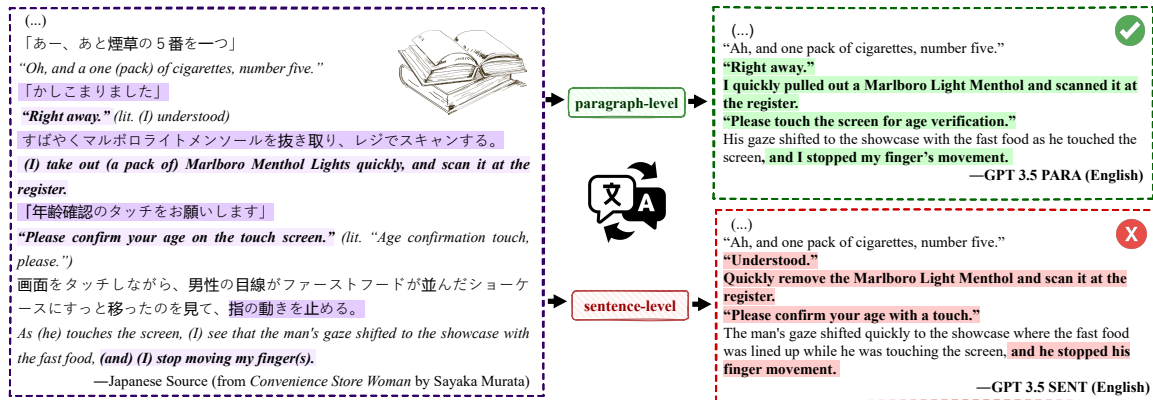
(...)
「あー、あと煙草の５番を一つ」
*"Oh, and a one (pack) of cigarettes, number five."*
「かしこまりました」
***"Right away."*** *(lit. (I) understood)*
すばやくマルボロライトメンソールを抜き取り、レジでスキャンする。
***(I) take out (a pack of) Marlboro Menthol Lights quickly, and scan it at the register.***
「年齢確認のタッチをお願いします」
***"Please confirm your age on the touch screen."*** *(lit. "Age confirmation touch, please.")*
画面をタッチしながら、男性の目線がファーストフードが並んだショーケースにすっと移ったのを見て、指の動きを止める。
*As (he) touches the screen, (I) see that the man's gaze shifted to the showcase with the fast food,* ***(and) (I) stop moving my finger(s).***
—Japanese Source (from *Convenience Store Woman* by Sayaka Murata)

paragraph-level

sentence-level

(...)
"Ah, and one pack of cigarettes, number five."
**"Right away."**
**I quickly pulled out a Marlboro Light Menthol and scanned it at the register.**
**"Please touch the screen for age verification."**
His gaze shifted to the showcase with the fast food as he touched the screen, **and I stopped my finger's movement.**
**—GPT 3.5 PARA (English)**

(...)
"Ah, and one pack of cigarettes, number five."
**"Understood."**
**Quickly remove the Marlboro Light Menthol and scan it at the register.**
**"Please confirm your age with a touch."**
The man's gaze shifted quickly to the showcase where the fast food was lined up while he was touching the screen, **and he stopped his finger movement.**
**—GPT 3.5 SENT (English)**